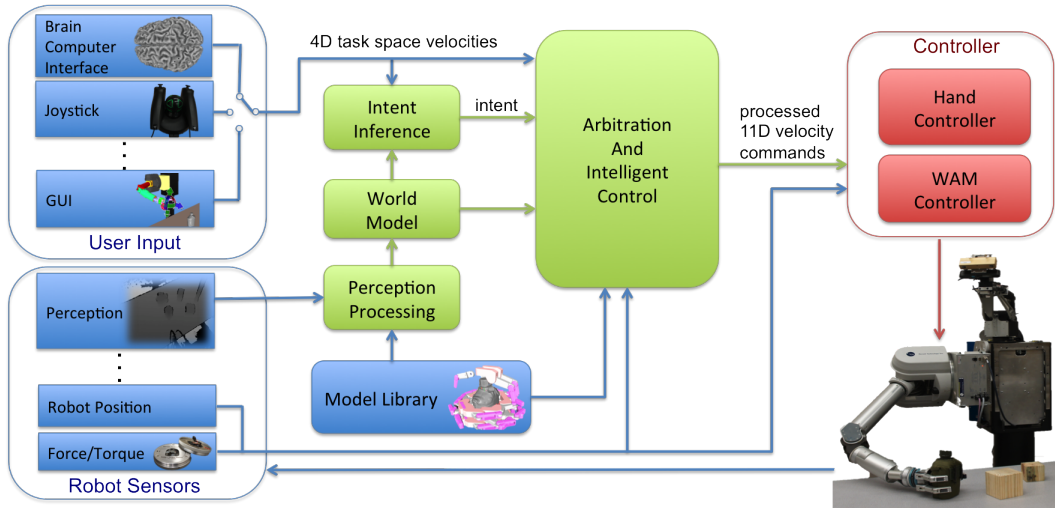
Brain Computer Interface

Joystick

⋮

GUI

User Input

4D task space velocities

Intent Inference

intent

World Model

Perception Processing

Model Library

Arbitration And Intelligent Control

processed 11D velocity commands

Controller

Hand Controller

WAM Controller

Perception

⋮

Robot Position

Force/Torque

Robot Sensors